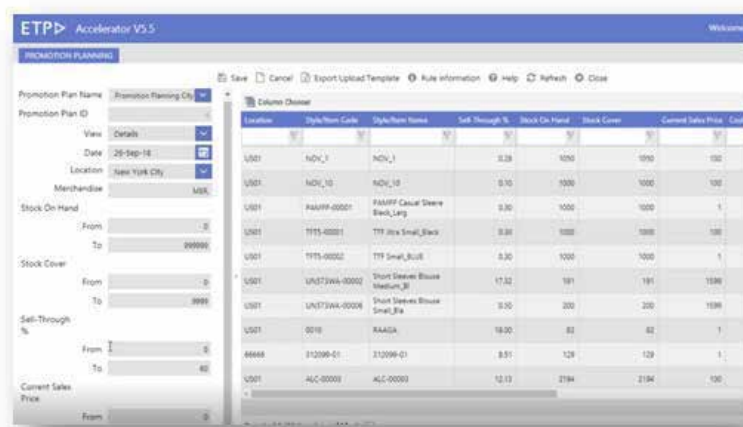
ETP Accelerator V5.5

Welcome

PROMOTION PLANNING

Save Cancel Export Upload Template Rule information Help Refresh Close

Promotion Plan Name Promotion Planning City

Promotion Plan ID

View Details

Date 29-Sep-18

Location New York City

Merchandise MSR

Stock On Hand

From 0

To 999999

Stock Cover

From 0

To 9999

Sell-Through %

From 0

To 80

Current Sales Price

From 0

Column Chooser

| Location | Style/Item Code | Style/Item Name | Sell Through % | Stock On Hand | Stock Cover | Current Sales Price |
|---|---|---|---|---|---|---|
| US01 | NOV_1 | NOV_1 | 0.28 | 1050 | 1050 | 100 |
| US01 | NOV_10 | NOV_10 | 0.10 | 1000 | 1000 | 100 |
| US01 | PAMPP-00001 | PAMPP Casual Sleeve Black_Larg | 0.00 | 1000 | 1000 | 1 |
| US01 | TTT5-00001 | TTF Xtra Small_Black | 0.00 | 1000 | 1000 | 100 |
| US01 | TTT5-00002 | TTF Small_BLUE | 0.00 | 1000 | 1000 | 1 |
| US01 | UNST3WA-00002 | Short Sleeves Blouse Medium_Bl | 17.32 | 191 | 191 | 1599 |
| US01 | UNST3WA-00006 | Short Sleeves Blouse Small_Bla | 0.00 | 200 | 200 | 1599 |
| US01 | 0010 | RAAGA | 18.00 | 82 | 82 | 1 |
| 66666 | 212099-01 | 212099-01 | 8.51 | 129 | 129 | 1 |
| US01 | ALC-00003 | ALC-00003 | 12.13 | 2194 | 2194 | 100 |